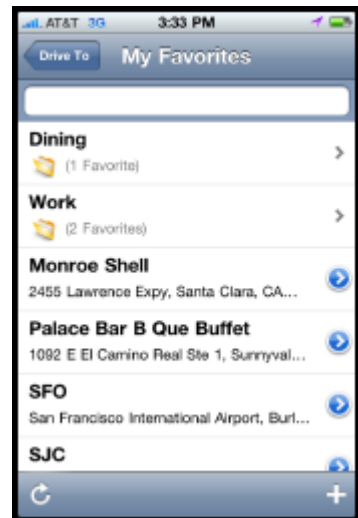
AT&T 3G 3:33 PM

Drive To My Favorites

Dining
(1 Favorite)

Work
(2 Favorites)

Monroe Shell
2455 Lawrence Expy, Santa Clara, CA...

Palace Bar B Que Buffet
1092 E El Camino Real Ste 1, Sunnyval...

SFO
San Francisco International Airport, Burl...

SJC